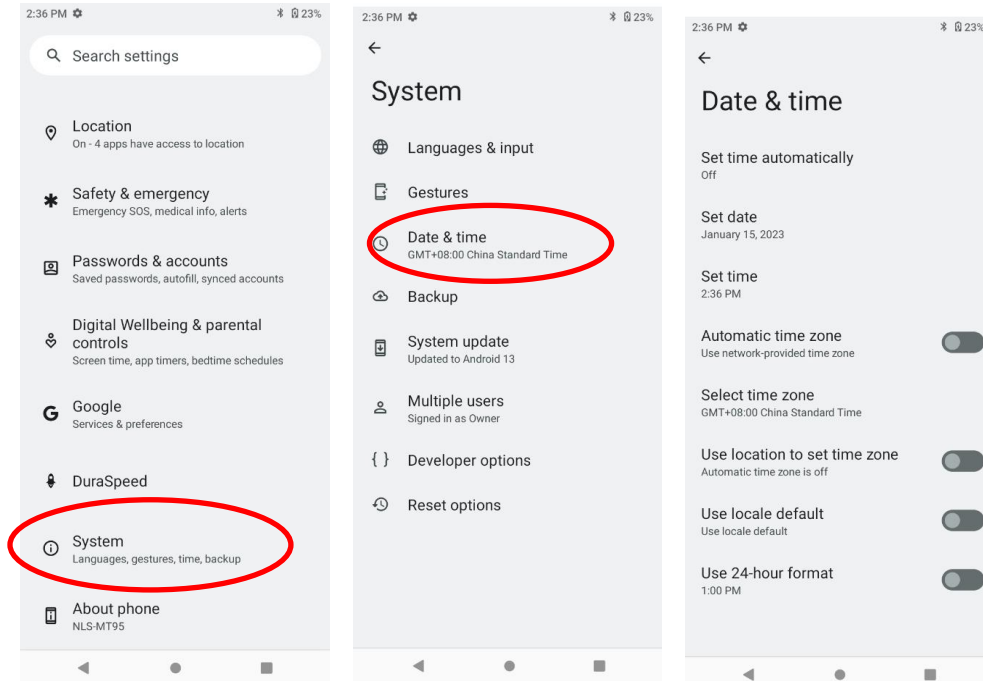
2:36 PM 23%

Search settings

Location
On - 4 apps have access to location

Safety & emergency
Emergency SOS, medical info, alerts

Passwords & accounts
Saved passwords, autofill, synced accounts

Digital Wellbeing & parental controls
Screen time, app timers, bedtime schedules

Google
Services & preferences

DuraSpeed

System
Languages, gestures, time, backup

About phone
NLS-MT95

2:36 PM 23%

System

Languages & input

Gestures

Date & time
GMT+08:00 China Standard Time

Backup

System update
Updated to Android 13

Multiple users
Signed in as Owner

Developer options

Reset options

2:36 PM 23%

Date & time

Set time automatically
Off

Set date
January 15, 2023

Set time
2:36 PM

Automatic time zone
Use network-provided time zone

Select time zone
GMT+08:00 China Standard Time

Use location to set time zone
Automatic time zone is off

Use locale default
Use locale default

Use 24-hour format
1:00 PM